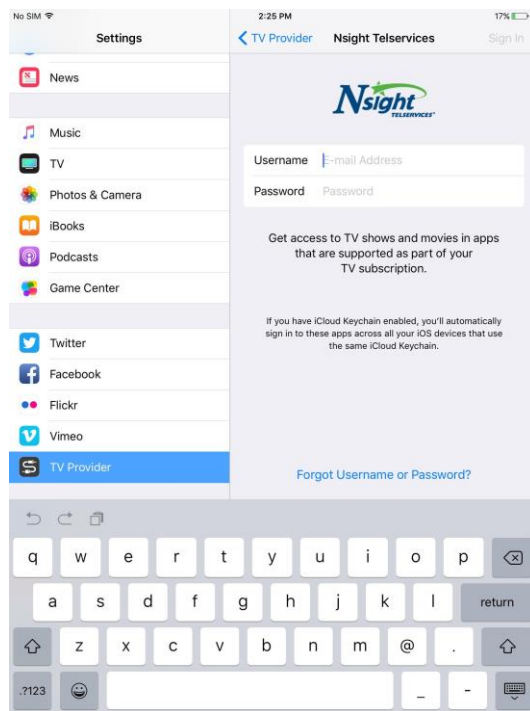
No SIM 2:25 PM 17%

Settings

News

Music

TV

Photos & Camera

iBooks

Podcasts

Game Center

Twitter

Facebook

Flickr

Vimeo

TV Provider

TV Provider Nsight Telservices Sign In

Nsight TELSERVICES

Username E-mail Address

Password Password

Get access to TV shows and movies in apps that are supported as part of your TV subscription.

If you have iCloud Keychain enabled, you'll automatically sign in to these apps across all your iOS devices that use the same iCloud Keychain.

Forgot Username or Password?

q w e r t y u i o p

a s d f g h j k l return

z x c v b n m @ .

.?123 _ -